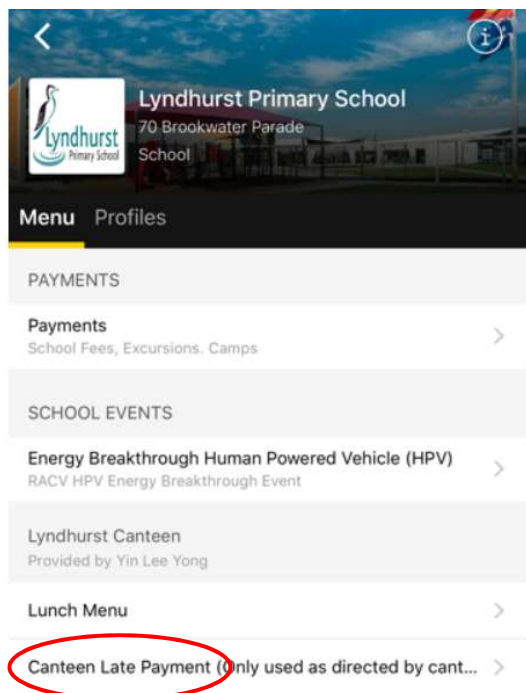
Lyndhurst Primary School
70 Brookwater Parade
School

Lyndhurst Primary School

Menu Profiles

PAYMENTS

Payments
School Fees, Excursions, Camps

SCHOOL EVENTS

Energy Breakthrough Human Powered Vehicle (HPV)
RACV HPV Energy Breakthrough Event

Lyndhurst Canteen
Provided by Yin Lee Yong

Lunch Menu

Canteen Late Payment (Only used as directed by cant...